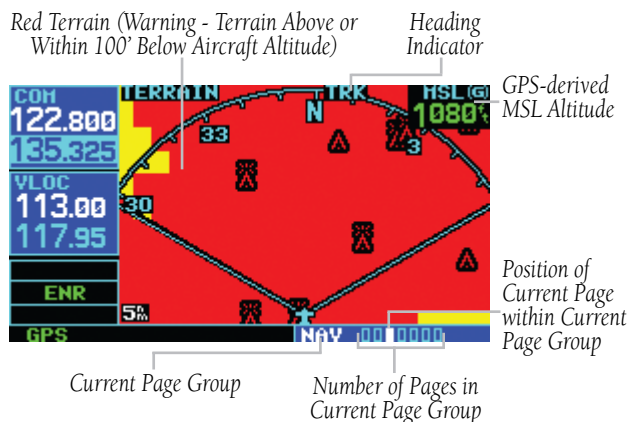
Red Terrain (Warning - Terrain Above or Within 100' Below Aircraft Altitude)

Heading Indicator

GPS-derived MSL Altitude

COM
122.800
135.325

VLOC
113.00
117.95

ENR

GPS

TERRAIN

TRK

N

33

3

30

MSL G
1080

5 NM

NAV

Position of Current Page within Current Page Group

Current Page Group

Number of Pages in Current Page Group